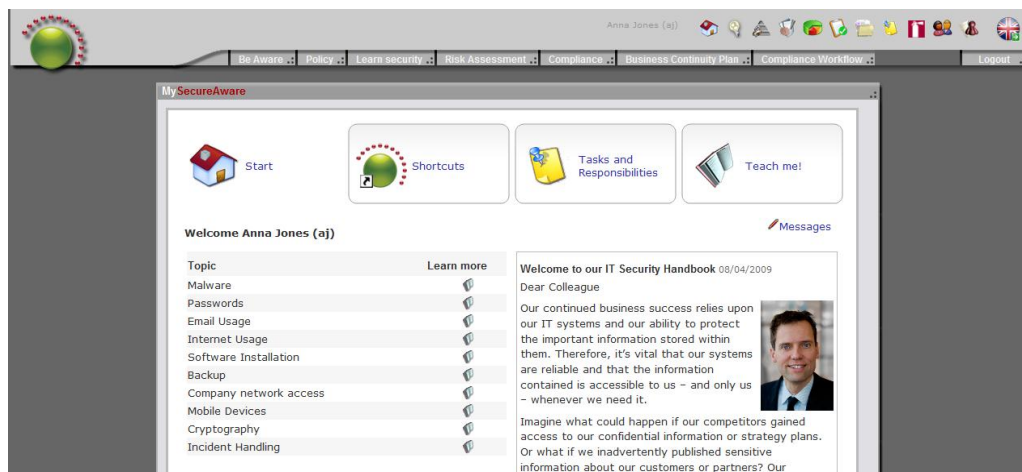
Anna Jones (aj)

Be Aware Policy Learn security Risk Assessment Compliance Business Continuity Plan Compliance Workflow Logout

MySecureAware

Start

Shortcuts

Tasks and Responsibilities

Teach me!

Messages

Welcome Anna Jones (aj)

| Topic | Learn more |
|---|---|
| Malware | |
| Passwords | |
| Email Usage | |
| Internet Usage | |
| Software Installation | |
| Backup | |
| Company network access | |
| Mobile Devices | |
| Cryptography | |
| Incident Handling | |

Welcome to our IT Security Handbook 08/04/2009

Dear Colleague

Our continued business success relies upon our IT systems and our ability to protect the important information stored within them. Therefore, it's vital that our systems are reliable and that the information contained is accessible to us – and only us – whenever we need it.

Imagine what could happen if our competitors gained access to our confidential information or strategy plans. Or what if we inadvertently published sensitive information about our customers or partners? Our